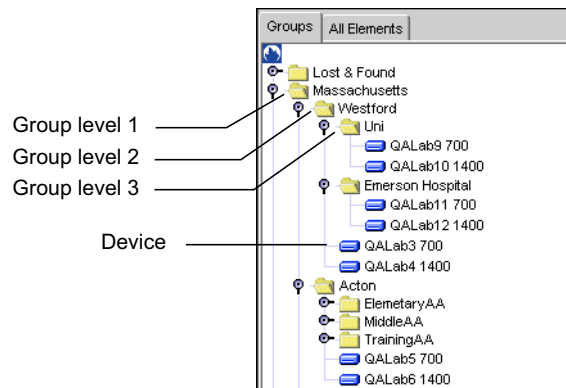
Groups | All Elements

Lost & Found
Massachusetts
Westford
Uni
QALab9 700
QALab10 1400
Emerson Hospital
QALab11 700
QALab12 1400
QALab3 700
QALab4 1400
Acton
ElemetaryAA
MiddleAA
TrainingAA
QALab5 700
QALab6 1400

Group level 1
Group level 2
Group level 3
Device